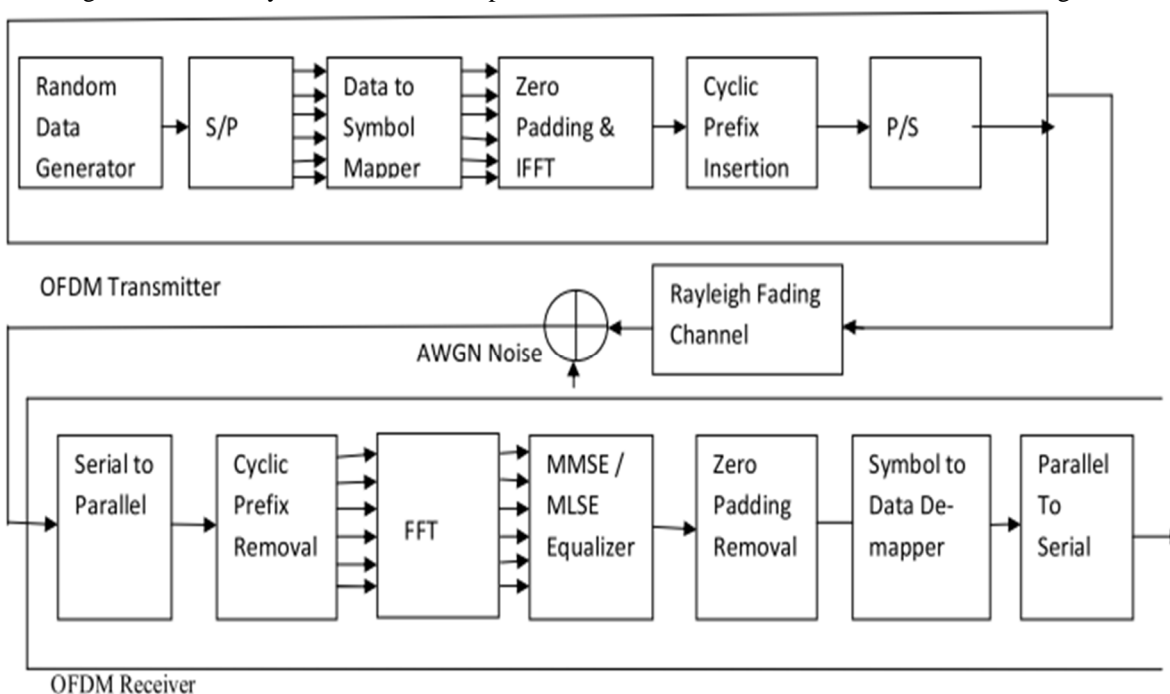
Random Data Generator

S/P

Data to Symbol Mapper

Zero Padding & IFFT

Cyclic Prefix Insertion

P/S

OFDM Transmitter

Rayleigh Fading Channel

AWGN Noise

Serial to Parallel

Cyclic Prefix Removal

FFT

MMSE / MLSE Equalizer

Zero Padding Removal

Symbol to Data Demapper

Parallel To Serial

OFDM Receiver